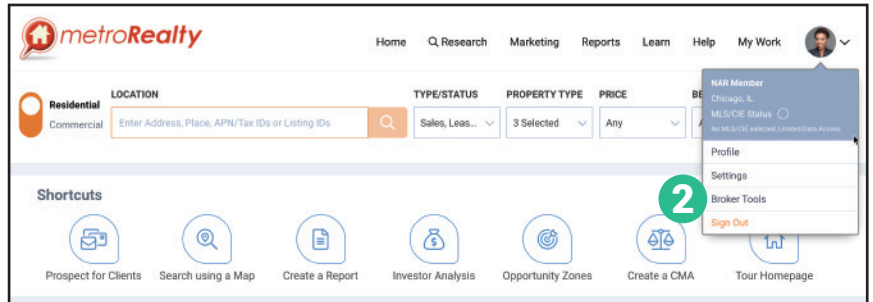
metroRealty

Home Research Marketing Reports Learn Help My Work

Residential
Commercial

LOCATION
Enter Address, Place, APN/Tax IDs or Listing IDs

TYPE/STATUS
Sales, Leas...

PROPERTY TYPE
3 Selected

PRICE
Any

BE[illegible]

NAR Member
Chicago, IL
MLS/CIE Status
No MLS/CIE selected, Limited Data Access

Profile
Settings
2
Broker Tools
Sign Out

Shortcuts

Prospect for Clients
Search using a Map
Create a Report
Investor Analysis
Opportunity Zones
Create a CMA
Tour Homepage